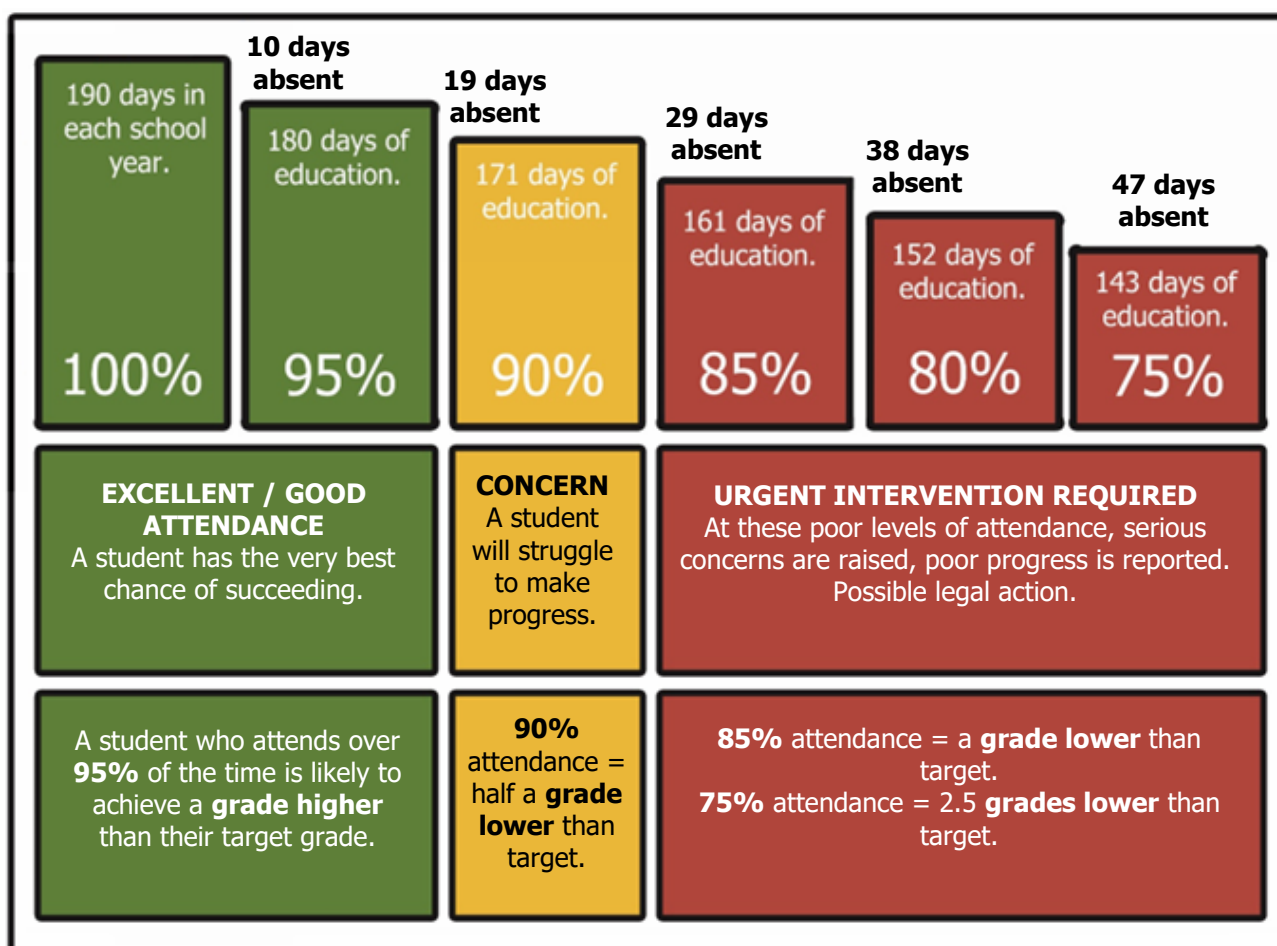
190 days in each school year.

100%

10 days absent

180 days of education.

95%

19 days absent

171 days of education.

90%

29 days absent

161 days of education.

85%

38 days absent

152 days of education.

80%

47 days absent

143 days of education.

75%

EXCELLENT / GOOD ATTENDANCE
A student has the very best chance of succeeding.

CONCERN
A student will struggle to make progress.

URGENT INTERVENTION REQUIRED
At these poor levels of attendance, serious concerns are raised, poor progress is reported. Possible legal action.

A student who attends over 95% of the time is likely to achieve a grade higher than their target grade.

90% attendance = half a grade lower than target.

85% attendance = a grade lower than target.
75% attendance = 2.5 grades lower than target.